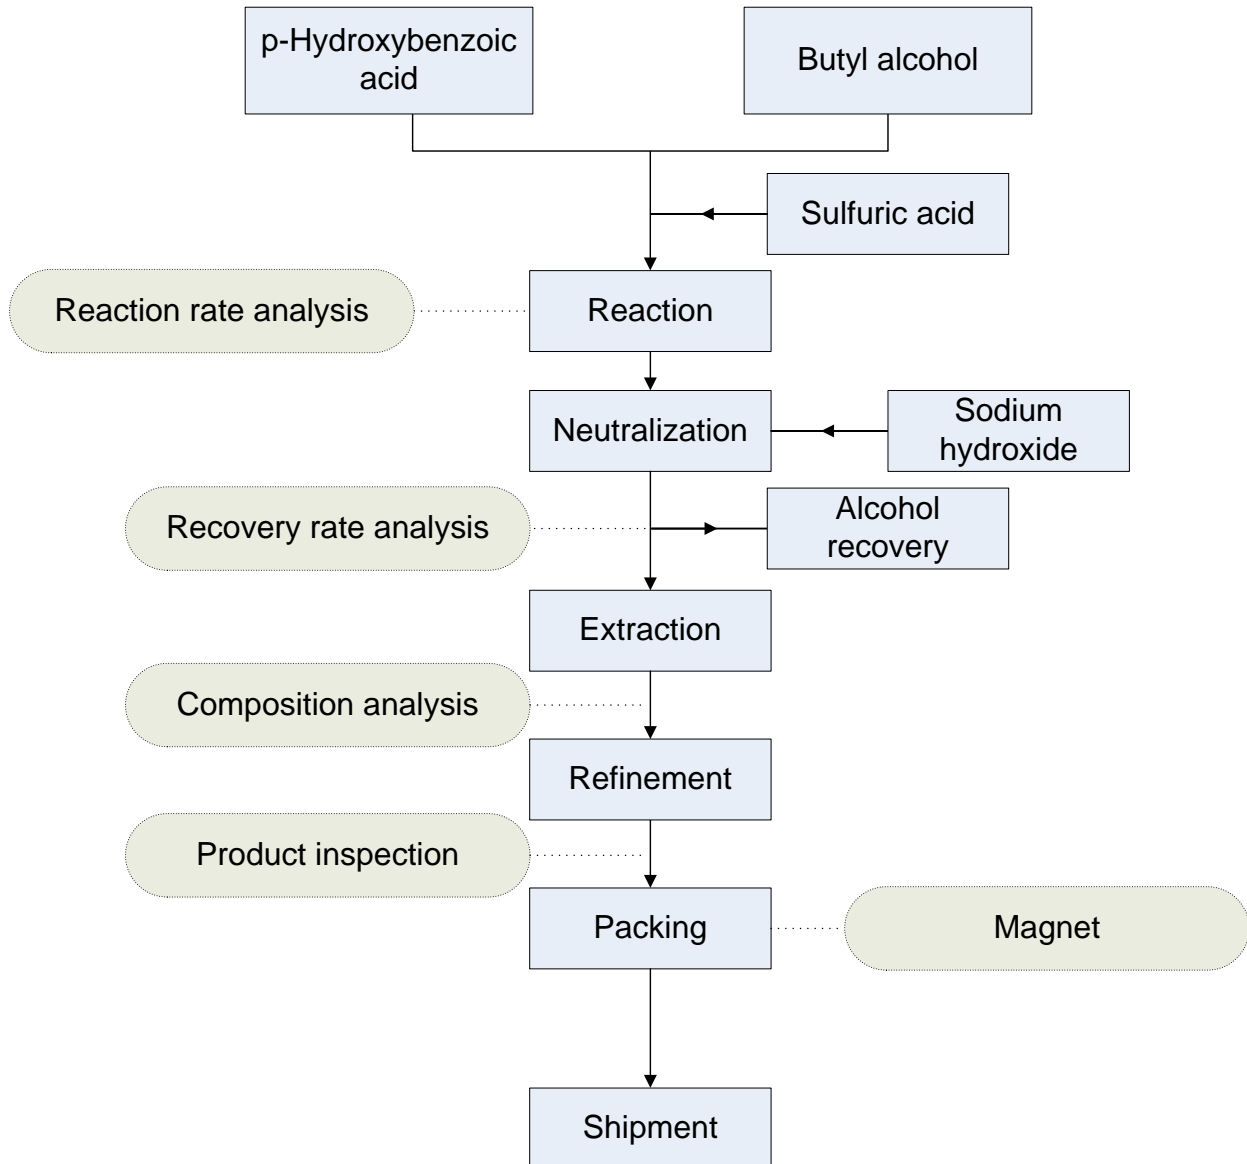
p-Hydroxybenzoic acid

Butyl alcohol

Sulfuric acid

Reaction rate analysis

Reaction

Neutralization

Sodium hydroxide

Recovery rate analysis

Alcohol recovery

Extraction

Composition analysis

Refinement

Product inspection

Packing

Magnet

Shipment